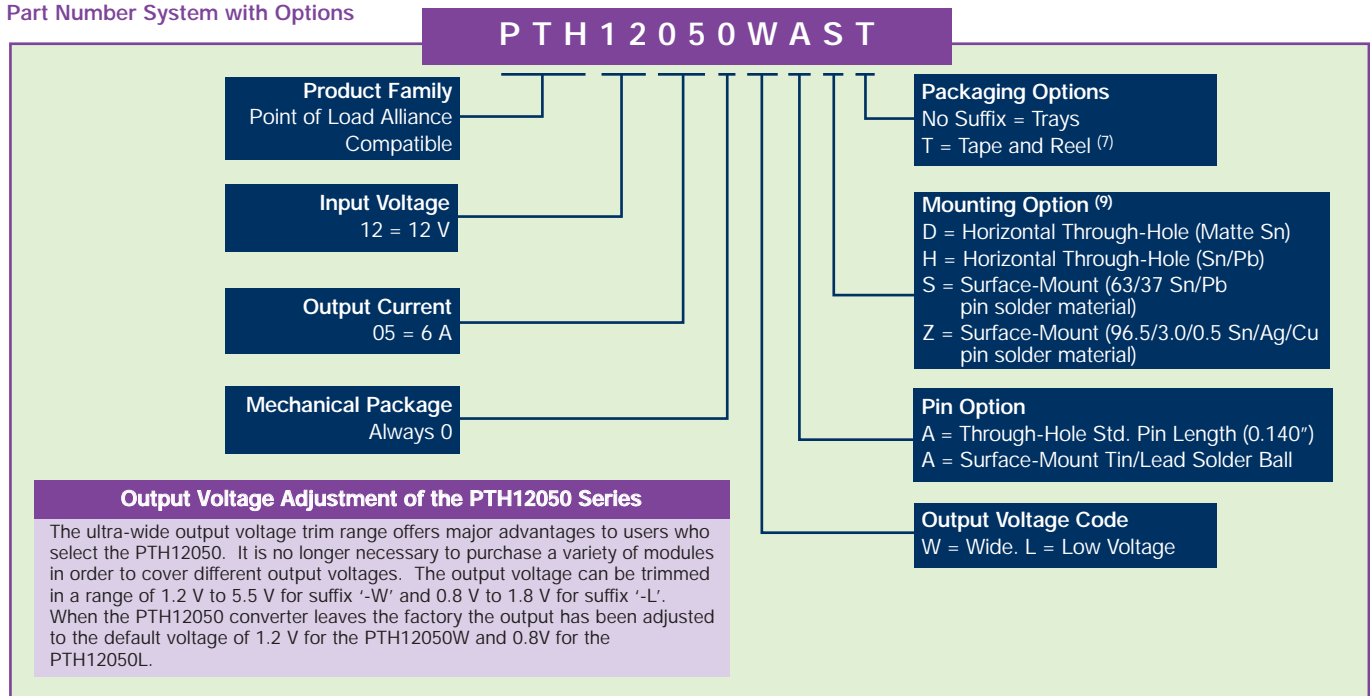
Part Number System with Options

P T H 1 2 0 5 0 W A S T

Product Family
Point of Load Alliance Compatible

Input Voltage
12 = 12 V

Output Current
05 = 6 A

Mechanical Package
Always 0

Output Voltage Adjustment of the PTH12050 Series

The ultra-wide output voltage trim range offers major advantages to users who select the PTH12050. It is no longer necessary to purchase a variety of modules in order to cover different output voltages. The output voltage can be trimmed in a range of 1.2 V to 5.5 V for suffix '-W' and 0.8 V to 1.8 V for suffix '-L'. When the PTH12050 converter leaves the factory the output has been adjusted to the default voltage of 1.2 V for the PTH12050W and 0.8V for the PTH12050L.

Packaging Options
No Suffix = Trays
T = Tape and Reel $^{(7)}$

Mounting Option $^{(9)}$
D = Horizontal Through-Hole (Matte Sn)
H = Horizontal Through-Hole (Sn/Pb)
S = Surface-Mount (63/37 Sn/Pb pin solder material)
Z = Surface-Mount (96.5/3.0/0.5 Sn/Ag/Cu pin solder material)

Pin Option
A = Through-Hole Std. Pin Length (0.140″)
A = Surface-Mount Tin/Lead Solder Ball

Output Voltage Code
W = Wide. L = Low Voltage